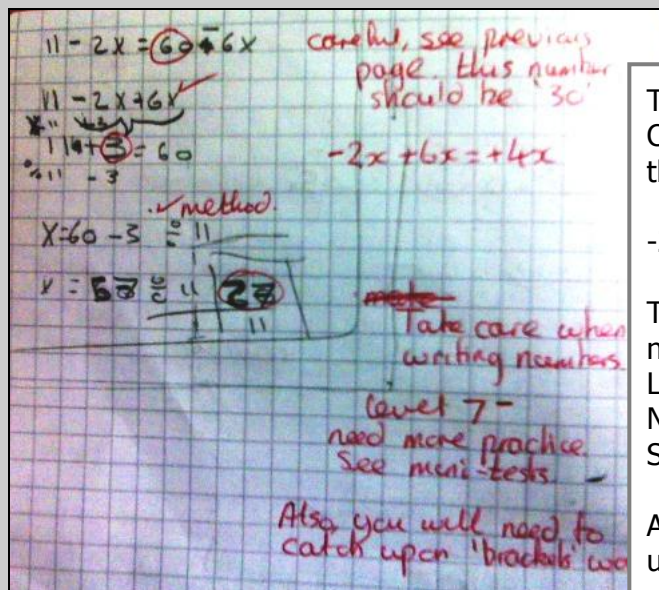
$11 - 2x = 60 + 6x$

$11 - 2x + 6x$

$11 + 3 = 60$

$11 - 3$

method

$X = 60 - 3 \div 11$

$X = 57 \div 11$ 27

11

careful, see previous page. this number should be '30'

$-2x + 6x = +4x$

Take care when writing numbers.

Level 7 -
need more practice.
See mini-tests

Also you will need to catch up on 'brackets' wo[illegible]

T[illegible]
C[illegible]
th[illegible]

-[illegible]

T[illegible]
m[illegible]
L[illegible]
N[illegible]
S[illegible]

A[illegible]
u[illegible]